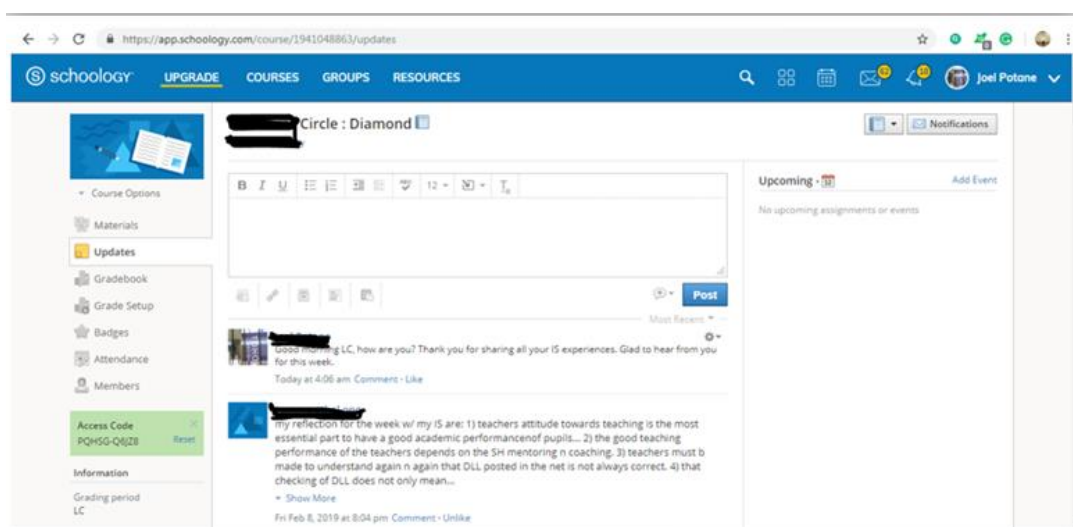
https://app.schoology.com/course/1941048863/updates

schoology UPGRADE COURSES GROUPS RESOURCES

Joel Potone

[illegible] Circle : Diamond

Notifications

Course Options

Materials

Updates

Gradebook

Grade Setup

Badges

Attendance

Members

Access Code
PQHSG-Q6JZ8
Reset

Information

Grading period
LC

B I U 12

Post

Most Recent

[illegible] g LC, how are you? Thank you for sharing all your IS experiences. Glad to hear from you for this week.

Today at 4:06 am Comment · Like

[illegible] reflection for the week w/ my IS are: 1) teachers attitude towards teaching is the most essential part to have a good academic performancenof pupils.... 2) the good teaching performance of the teachers depends on the SH mentoring n coaching. 3) teachers must b made to understand again n again that DLL posted in the net is not always correct. 4) that checking of DLL does not only mean...

Show More

Fri Feb 8, 2019 at 8:04 pm Comment · Unlike

Upcoming

Add Event

No upcoming assignments or events